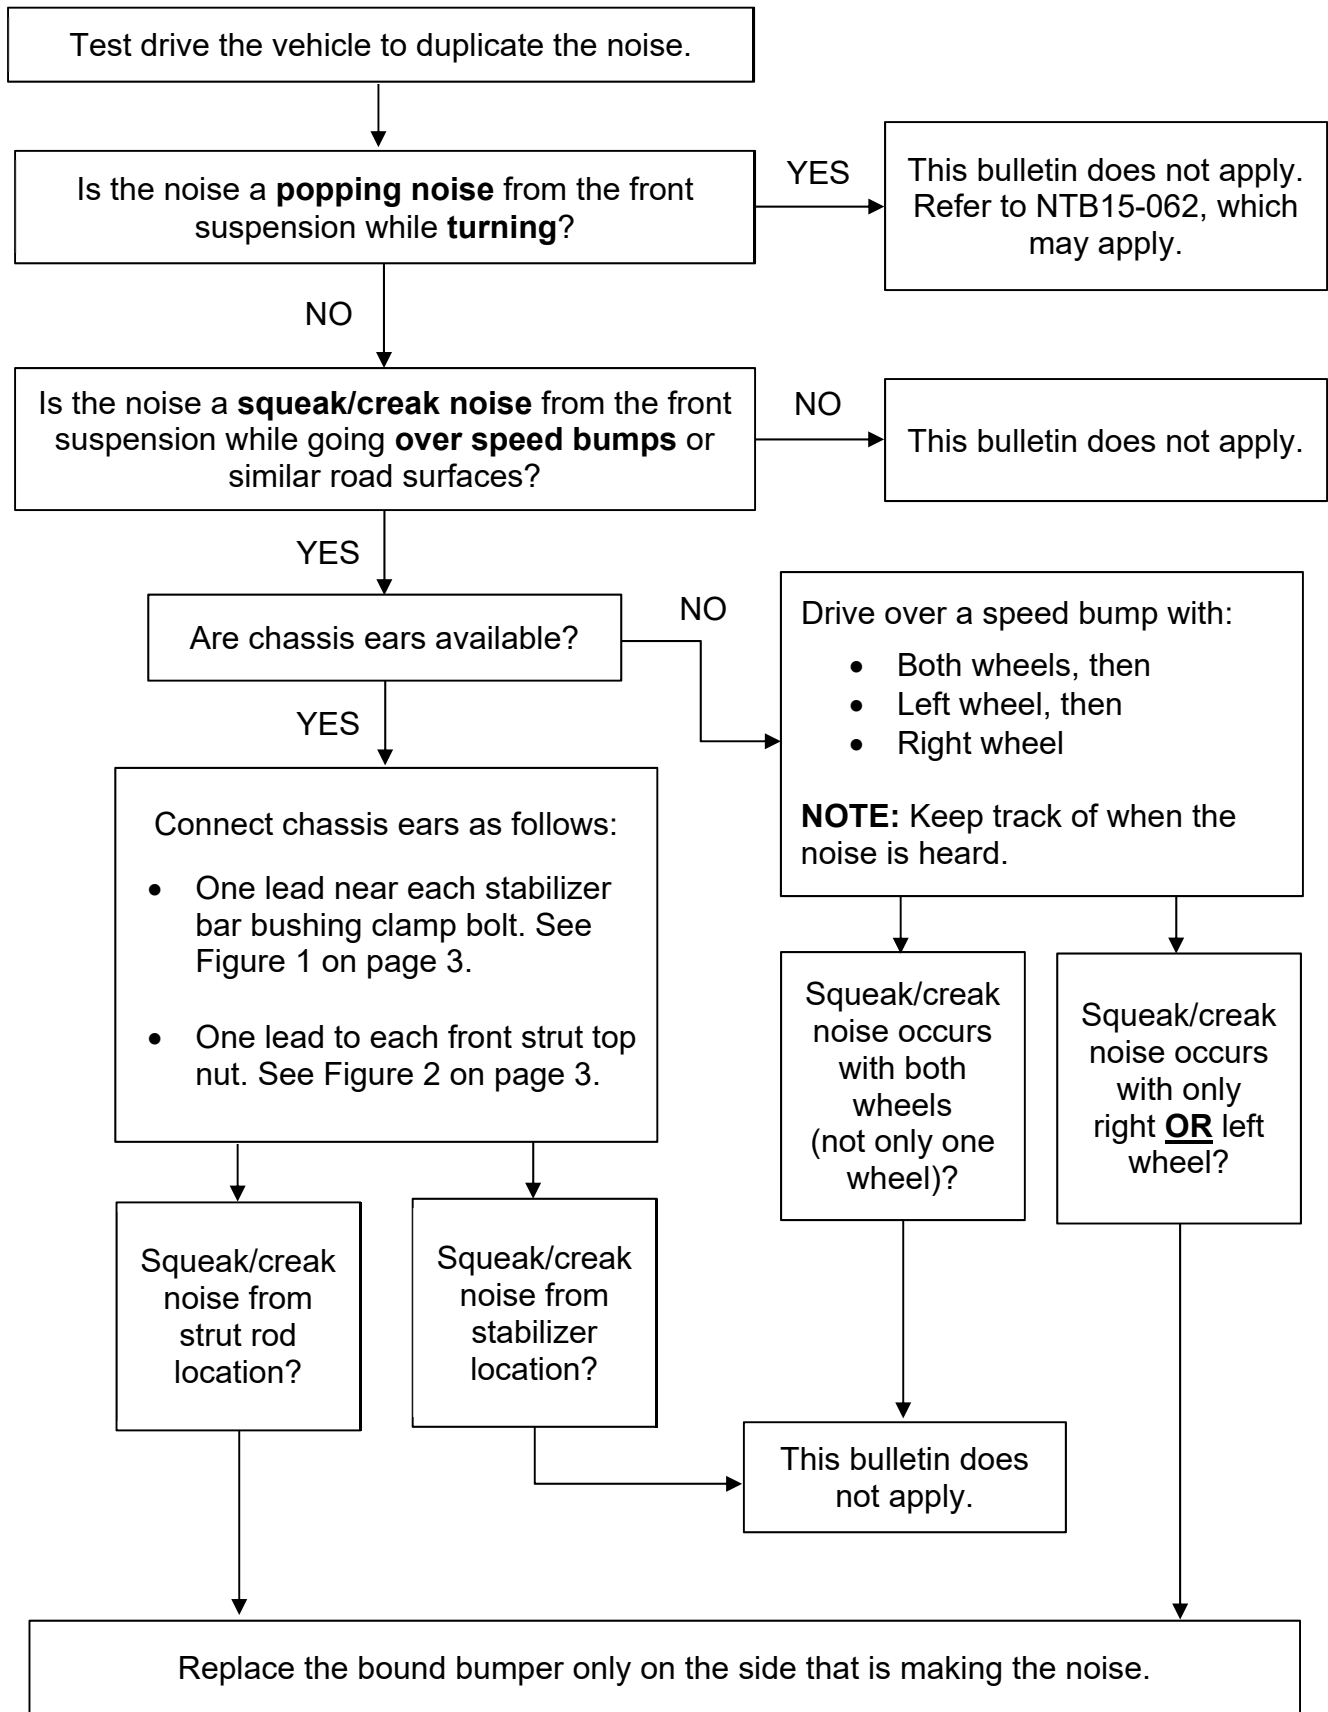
Test drive the vehicle to duplicate the noise.

Is the noise a **popping noise** from the front suspension while **turning**?

YES

This bulletin does not apply. Refer to NTB15-062, which may apply.

NO

Is the noise a **squeak/creak noise** from the front suspension while going **over speed bumps** or similar road surfaces?

NO

This bulletin does not apply.

YES

Are chassis ears available?

NO

Drive over a speed bump with:

- Both wheels, then
- Left wheel, then
- Right wheel

**NOTE:** Keep track of when the noise is heard.

YES

Connect chassis ears as follows:

- One lead near each stabilizer bar bushing clamp bolt. See Figure 1 on page 3.
- One lead to each front strut top nut. See Figure 2 on page 3.

Squeak/creak noise occurs with both wheels (not only one wheel)?

Squeak/creak noise occurs with only right **OR** left wheel?

Squeak/creak noise from strut rod location?

Squeak/creak noise from stabilizer location?

This bulletin does not apply.

Replace the bound bumper only on the side that is making the noise.